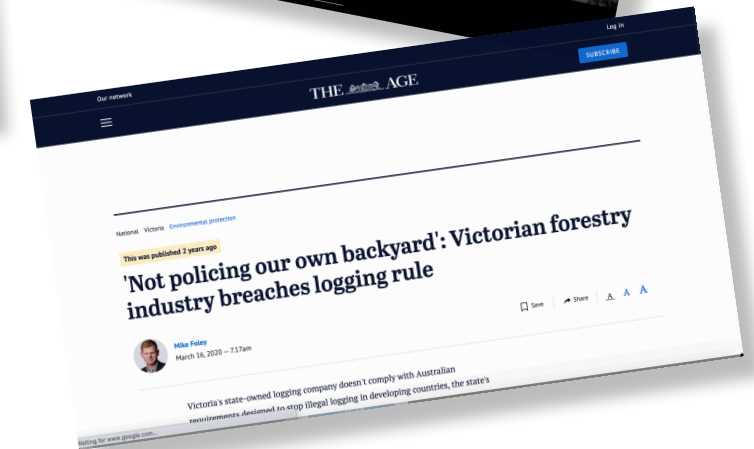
Our network

THE AGE

Log in

SUBSCRIBE

National Victoria Environmental protection

This was published 2 years ago

'Not policing our own backyard': Victorian forestry industry breaches logging rule

Save Share A A A

Mike Foley
March 16, 2020 — 7.17am

Victoria's state-owned logging company doesn't comply with Australian requirements designed to stop illegal logging in developing countries, the state's

Waiting for www.google.com...